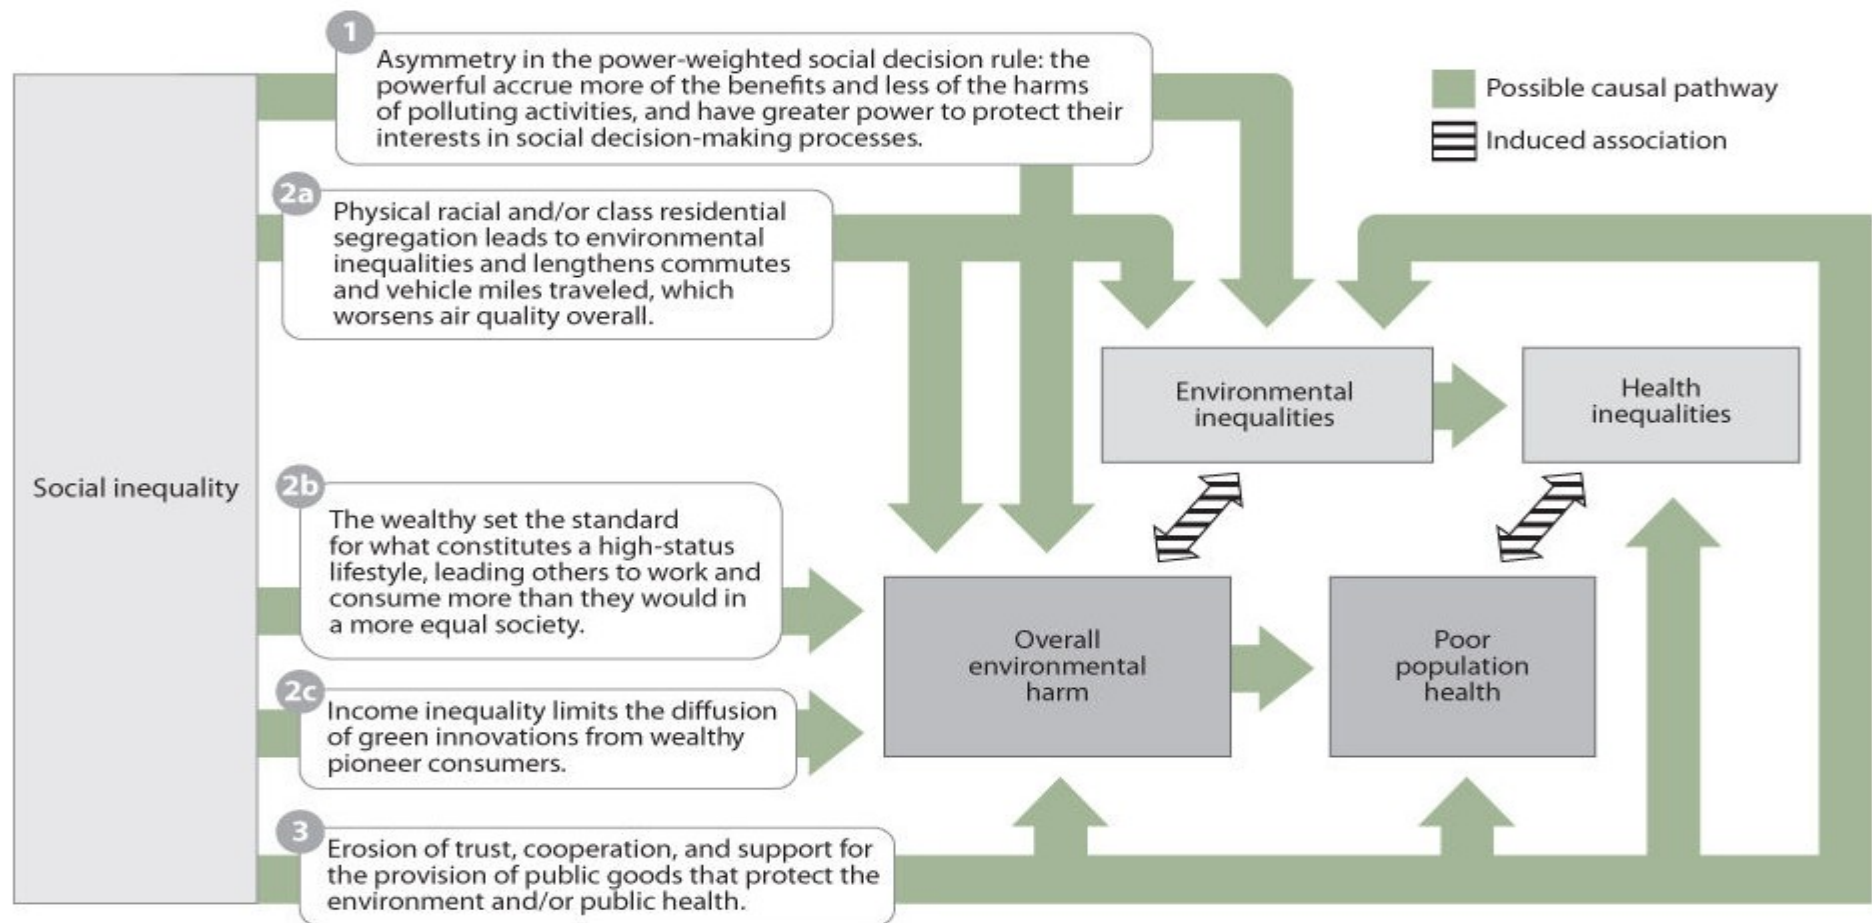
1
Asymmetry in the power-weighted social decision rule: the powerful accrue more of the benefits and less of the harms of polluting activities, and have greater power to protect their interests in social decision-making processes.

Possible causal pathway
Induced association

Social inequality

2a
Physical racial and/or class residential segregation leads to environmental inequalities and lengthens commutes and vehicle miles traveled, which worsens air quality overall.

Environmental inequalities

Health inequalities

2b
The wealthy set the standard for what constitutes a high-status lifestyle, leading others to work and consume more than they would in a more equal society.

Overall environmental harm

Poor population health

2c
Income inequality limits the diffusion of green innovations from wealthy pioneer consumers.

3
Erosion of trust, cooperation, and support for the provision of public goods that protect the environment and/or public health.